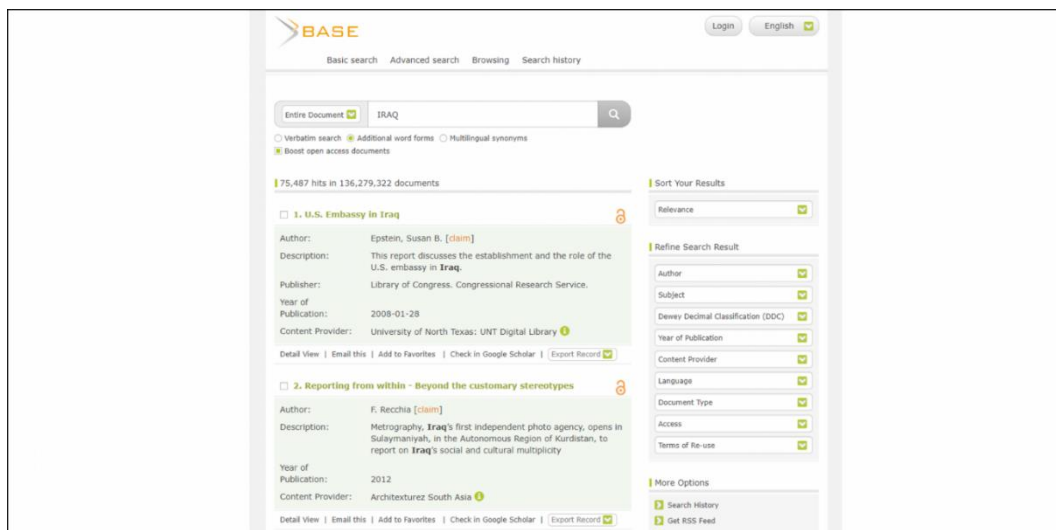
BASE

Login English

Basic search Advanced search Browsing Search history

Entire Document IRAQ

Verbatim search Additional word forms Multilingual synonyms
Boost open access documents

75,487 hits in 136,279,322 documents

1. U.S. Embassy in Iraq

| | |
|---|---|
| Author: | Epstein, Susan B. [claim] |
| Description: | This report discusses the establishment and the role of the U.S. embassy in **Iraq**. |
| Publisher: | Library of Congress. Congressional Research Service. |
| Year of Publication: | 2008-01-28 |
| Content Provider: | University of North Texas: UNT Digital Library |

Detail View | Email this | Add to Favorites | Check in Google Scholar | Export Record

2. Reporting from within - Beyond the customary stereotypes

| | |
|---|---|
| Author: | F. Recchia [claim] |
| Description: | Metrography, **Iraq**'s first independent photo agency, opens in Sulaymaniyah, in the Autonomous Region of Kurdistan, to report on **Iraq**'s social and cultural multiplicity |
| Year of Publication: | 2012 |
| Content Provider: | Architexturez South Asia |

Detail View | Email this | Add to Favorites | Check in Google Scholar | Export Record

Sort Your Results

Relevance

Refine Search Result

Author
Subject
Dewey Decimal Classification (DDC)
Year of Publication
Content Provider
Language
Document Type
Access
Terms of Re-use

More Options

Search History
Get RSS Feed